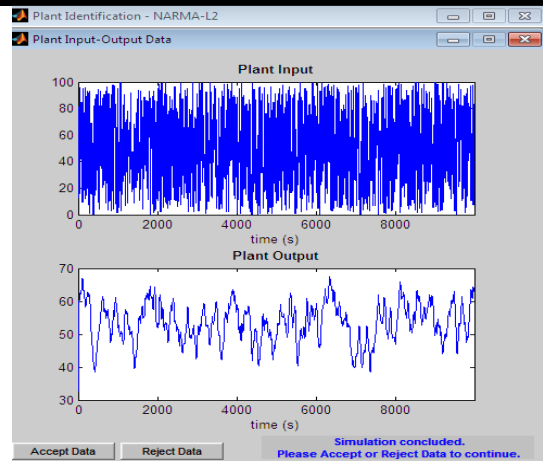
Plant Identification - NARMA-L2

Plant Input-Output Data

Plant Input

100
80
60
40
20
0

0 2000 4000 6000 8000

time (s)

Plant Output

70
60
50
40
30

0 2000 4000 6000 8000

time (s)

Accept Data

Reject Data

Simulation concluded.
Please Accept or Reject Data to continue.